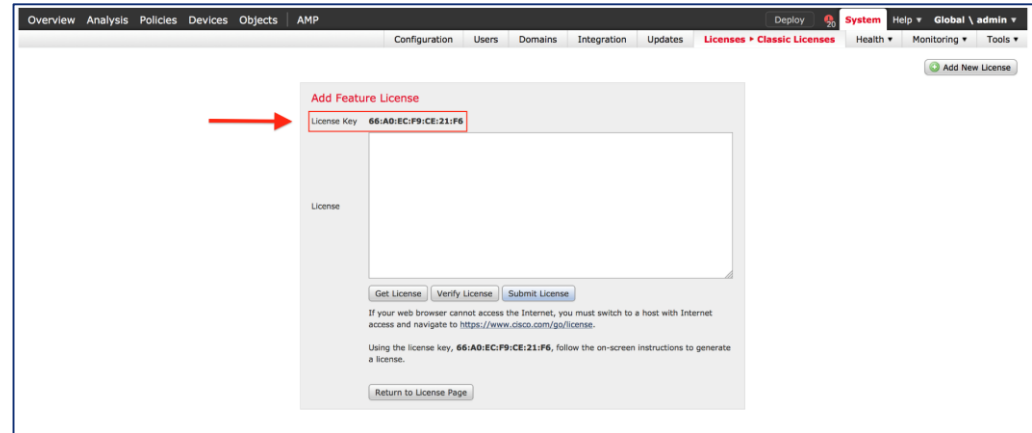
Overview Analysis Policies Devices Objects | AMP

Deploy 20 System Help ▾ Global \ admin ▾

Configuration Users Domains Integration Updates Licenses ▸ Classic Licenses Health ▾ Monitoring ▾ Tools ▾

Add New License

Add Feature License

License Key 66:A0:EC:F9:CE:21:F6

License

Get License Verify License Submit License

If your web browser cannot access the Internet, you must switch to a host with Internet access and navigate to https://www.cisco.com/go/license.

Using the license key, 66:A0:EC:F9:CE:21:F6, follow the on-screen instructions to generate a license.

Return to License Page